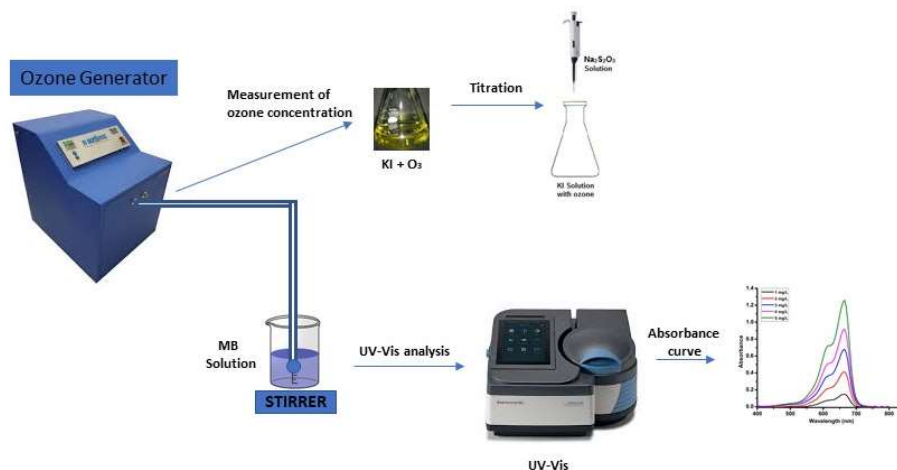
Ozone Generator

Measurement of ozone concentration

KI + $O_3$

Titration

$Na_2S_2O_3$ Solution

KI Solution with ozone

MB Solution

STIRRER

UV-Vis analysis

UV-Vis

Absorbance curve

1 mg/L
2 mg/L
3 mg/L
4 mg/L
5 mg/L

Absorbance

Wavelength (nm)

1.4
1.2
1.0
0.8
0.6
0.4
0.2
0.0

400
500
600
700
800